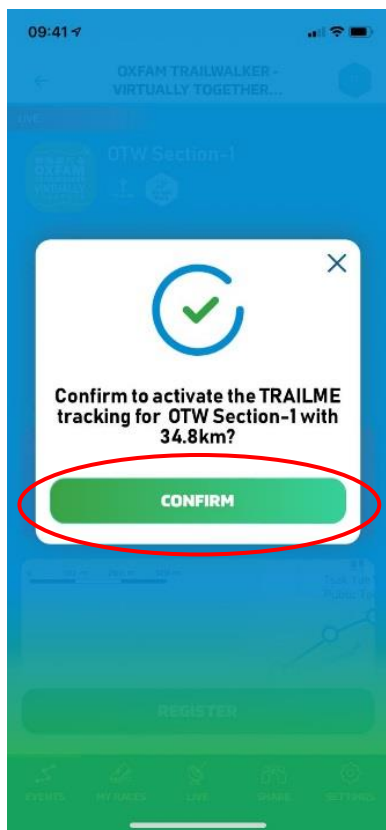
09:41

OXFAM TRAILWALKER - VIRTUALLY TOGETHER...

LIVE

OTW Section-1

Confirm to activate the TRAILME tracking for OTW Section-1 with 34.8km?

CONFIRM

REGISTER

EVENTS

MY RACES

LIVE

SHARE

SETTINGS